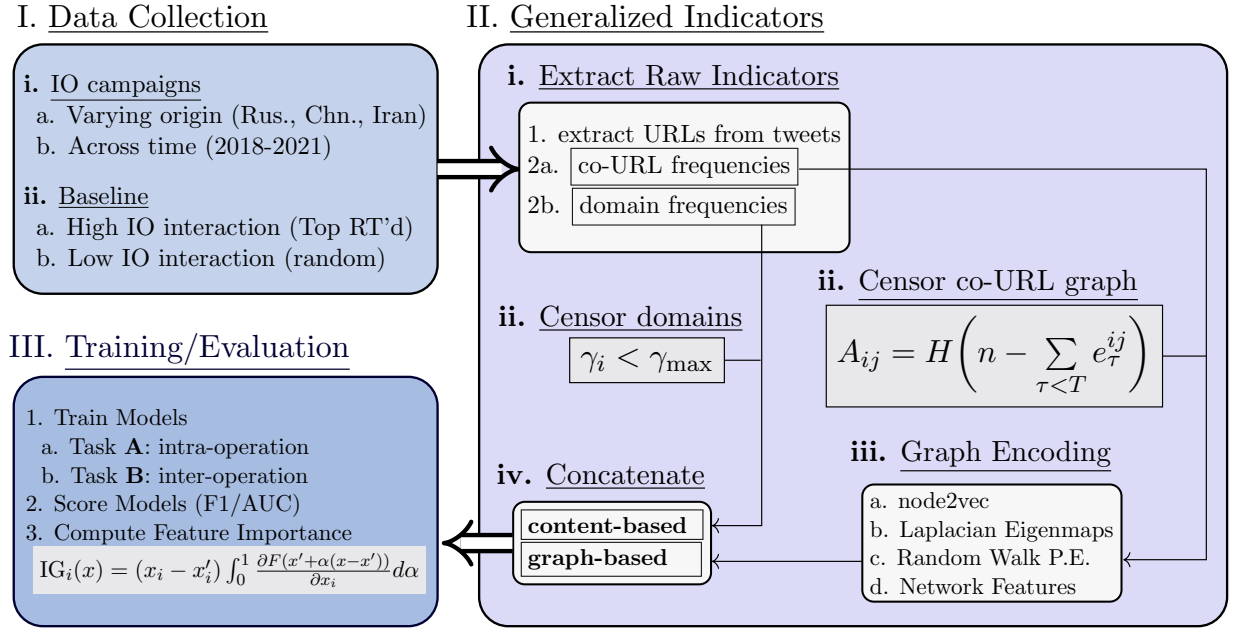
I. Data Collection

i. IO campaigns
a. Varying origin (Rus., Chn., Iran)
b. Across time (2018-2021)

ii. Baseline
a. High IO interaction (Top RT'd)
b. Low IO interaction (random)

II. Generalized Indicators

i. Extract Raw Indicators
1. extract URLs from tweets
2a. co-URL frequencies
2b. domain frequencies

ii. Censor co-URL graph
$A_{ij} = H\left(n - \sum_{\tau<T} e_{\tau}^{ij}\right)$

ii. Censor domains
$\gamma_i < \gamma_{\max}$

III. Training/Evaluation

1. Train Models
a. Task **A**: intra-operation
b. Task **B**: inter-operation
2. Score Models (F1/AUC)
3. Compute Feature Importance
$\text{IG}_i(x) = (x_i - x_i') \int_0^1 \frac{\partial F(x' + \alpha(x - x'))}{\partial x_i} d\alpha$

iii. Graph Encoding
a. node2vec
b. Laplacian Eigenmaps
c. Random Walk P.E.
d. Network Features

iv. Concatenate
content-based
graph-based